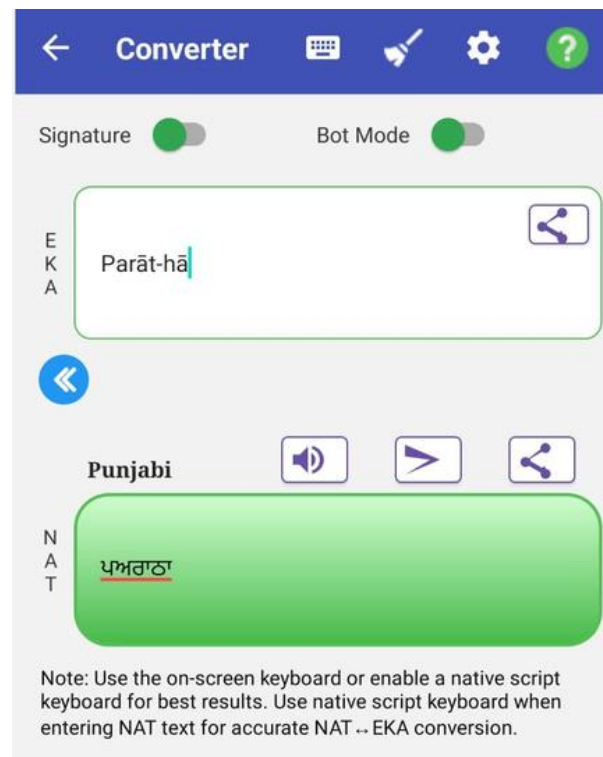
Converter

Signature Bot Mode

E
K
A

Parāt-hā

Punjabi

N
A
T

ਪਅਰਾਠਾ

Note: Use the on-screen keyboard or enable a native script keyboard for best results. Use native script keyboard when entering NAT text for accurate NAT↔EKA conversion.